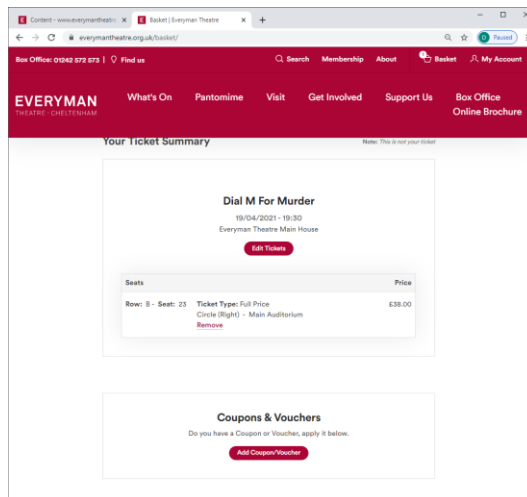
Content - www.everymantheatre ×
Basket | Everyman Theatre ×
+
everymantheatre.org.uk/basket/
Paused

Box Office: 01242 572 573 | Find us
Search Membership About Basket My Account

EVERYMAN
THEATRE · CHELTENHAM
What's On Pantomime Visit Get Involved Support Us Box Office Online Brochure

Your Ticket Summary
Note: This is not your ticket

Dial M For Murder
19/04/2021 - 19:30
Everyman Theatre Main House
Edit Tickets

| Seats | | Price |
|---|---|---|
| Row: B - Seat: 23 | Ticket Type: Full Price<br>Circle (Right) - Main Auditorium<br>Remove | £38.00 |

Coupons & Vouchers
Do you have a Coupon or Voucher, apply it below.
Add Coupon/Voucher